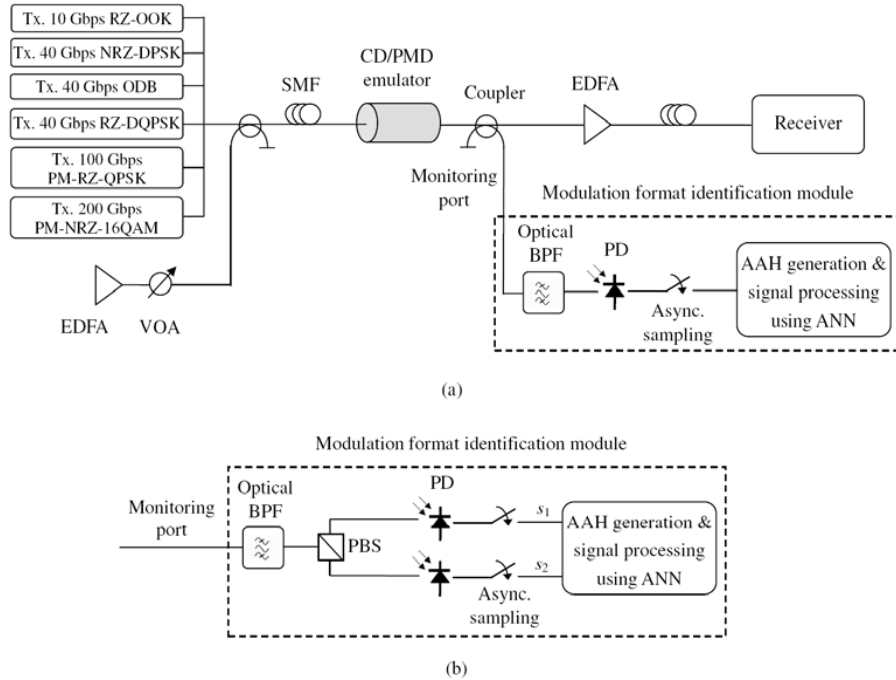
Tx. 10 Gbps RZ-OOK
Tx. 40 Gbps NRZ-DPSK
Tx. 40 Gbps ODB
Tx. 40 Gbps RZ-DQPSK
Tx. 100 Gbps PM-RZ-QPSK
Tx. 200 Gbps PM-NRZ-16QAM

EDFA VOA

SMF

CD/PMD emulator

Coupler

Monitoring port

EDFA

Receiver

Modulation format identification module

Optical BPF

PD

Async. sampling

AAH generation & signal processing using ANN

(a)

Modulation format identification module

Monitoring port

Optical BPF

PBS

PD

$s_1$

$s_2$

Async. sampling

AAH generation & signal processing using ANN

(b)